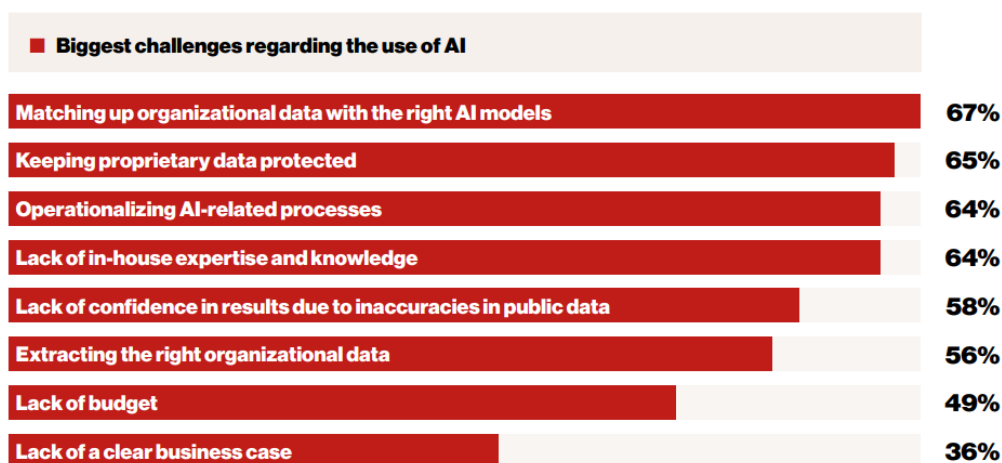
Biggest challenges regarding the use of AI

Matching up organizational data with the right AI models 67%

Keeping proprietary data protected 65%

Operationalizing AI-related processes 64%

Lack of in-house expertise and knowledge 64%

Lack of confidence in results due to inaccuracies in public data 58%

Extracting the right organizational data 56%

Lack of budget 49%

Lack of a clear business case 36%